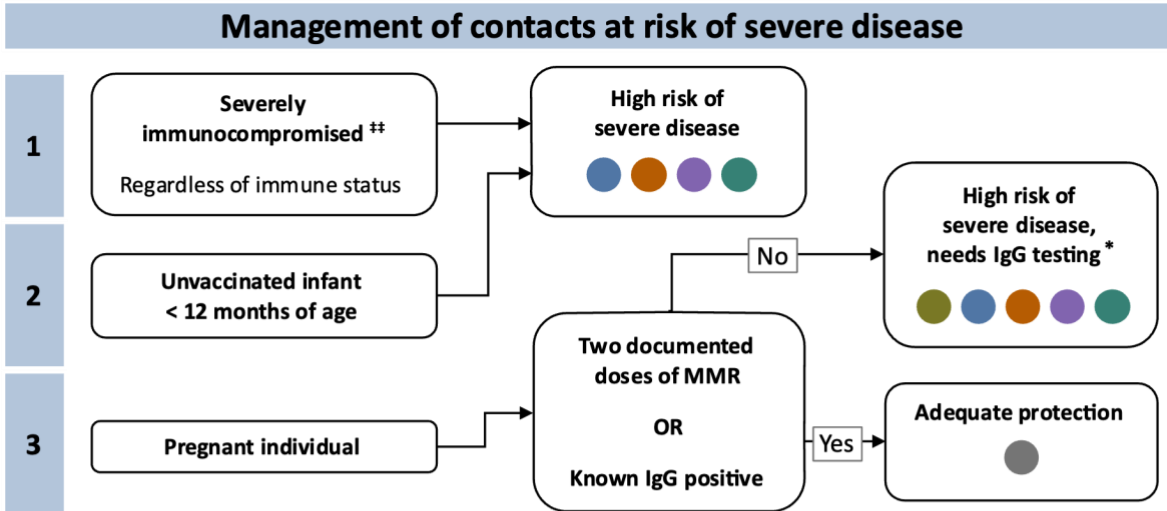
Management of contacts at risk of severe disease

1

Severely immunocompromised ‡‡

Regardless of immune status

High risk of severe disease

2

Unvaccinated infant < 12 months of age

No

High risk of severe disease, needs IgG testing *

3

Pregnant individual

Two documented doses of MMR

OR

Known IgG positive

Yes

Adequate protection